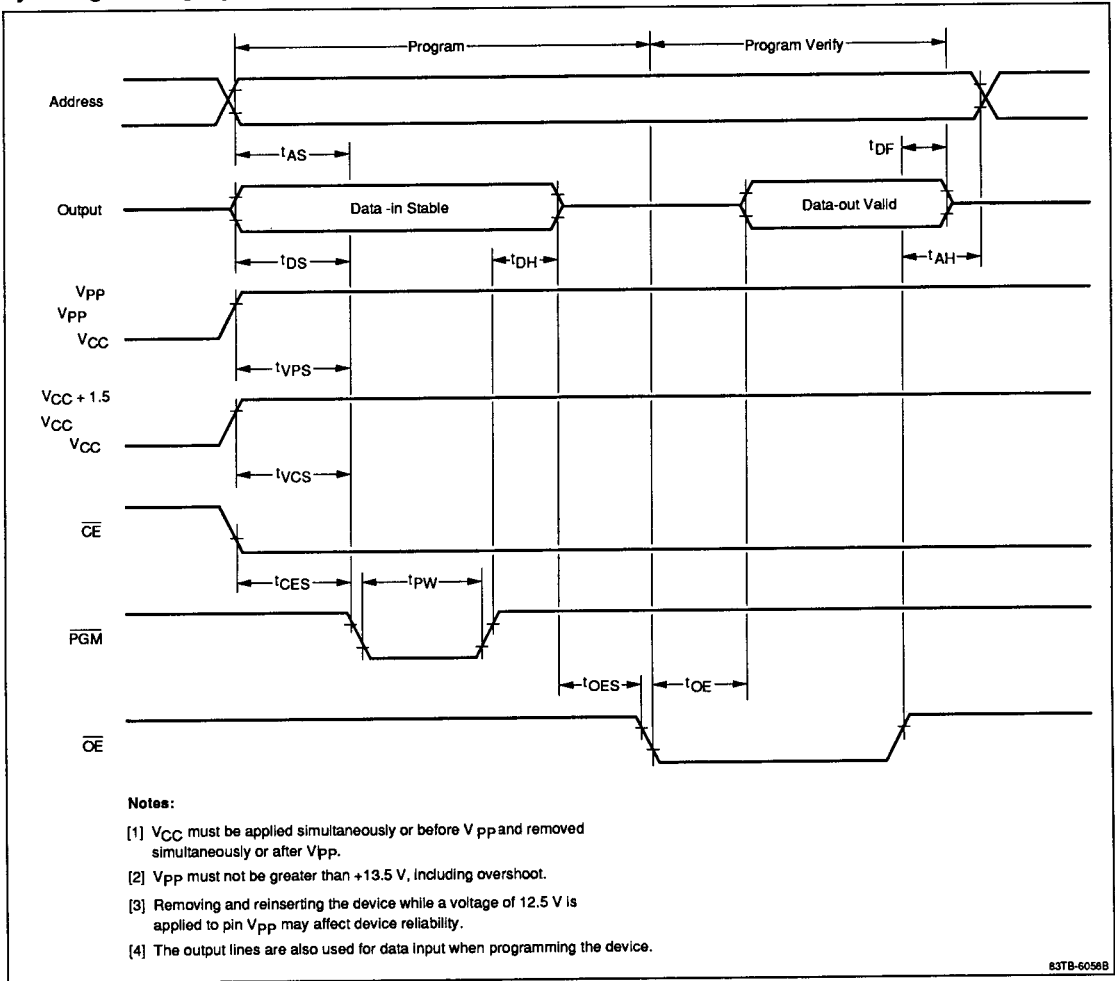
Program

Program Verify

Address

$t_{AS}$

$t_{DF}$

Output

Data -in Stable

Data-out Valid

$t_{DS}$

$t_{DH}$

$t_{AH}$

$V_{PP}$
$V_{PP}$
$V_{CC}$

$t_{VPS}$

$V_{CC}$ + 1.5
$V_{CC}$
$V_{CC}$

$t_{VCS}$

$\overline{CE}$

$t_{CES}$

$t_{PW}$

$\overline{PGM}$

$t_{OES}$

$t_{OE}$

$\overline{OE}$

Notes:

[1] $V_{CC}$ must be applied simultaneously or before V $_{PP}$ and removed simultaneously or after V$_{PP}$.

[2] $V_{PP}$ must not be greater than +13.5 V, including overshoot.

[3] Removing and reinserting the device while a voltage of 12.5 V is applied to pin $V_{PP}$ may affect device reliability.

[4] The output lines are also used for data input when programming the device.

83TB-6058B